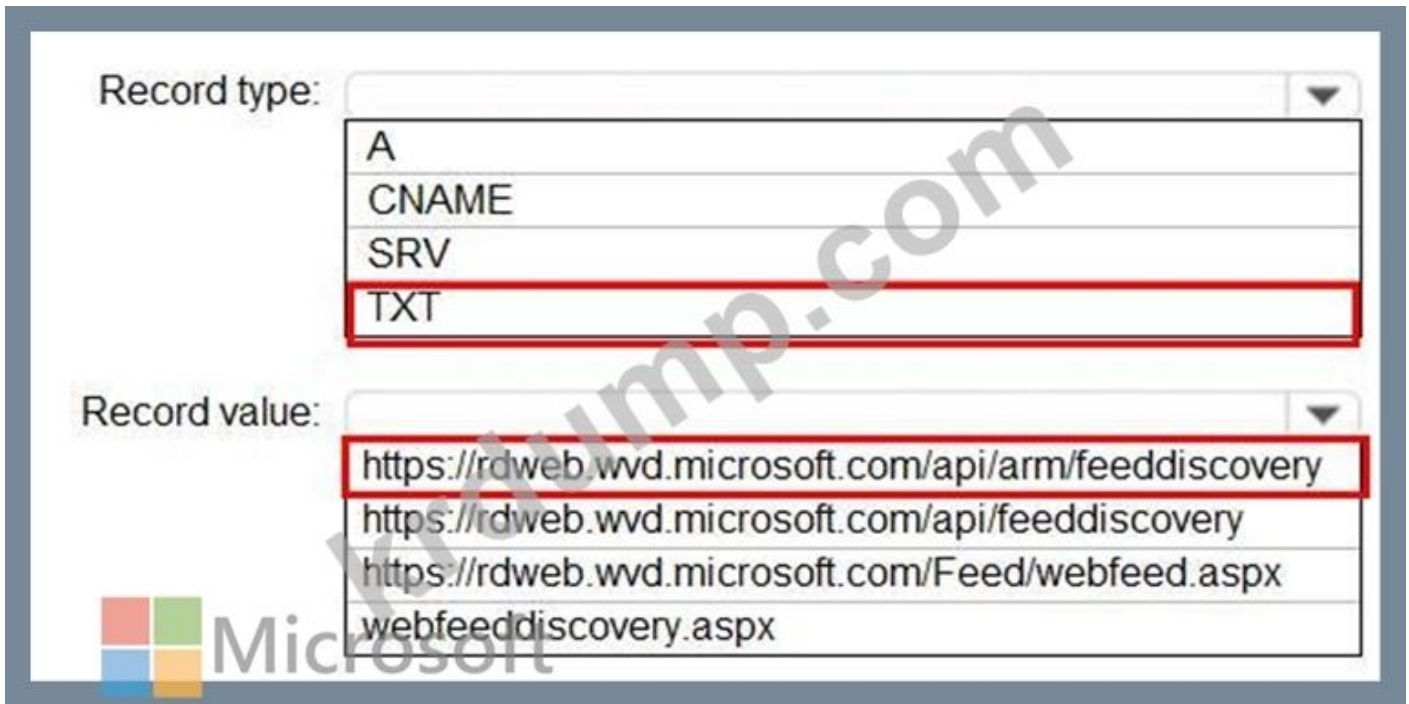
Record type:

A

CNAME

SRV

TXT

Record value:

https://rdweb.wvd.microsoft.com/api/arm/feeddiscovery

https://rdweb.wvd.microsoft.com/api/feeddiscovery

https://rdweb.wvd.microsoft.com/Feed/webfeed.aspx

webfeeddiscovery.aspx

Microsoft

k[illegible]dump.com